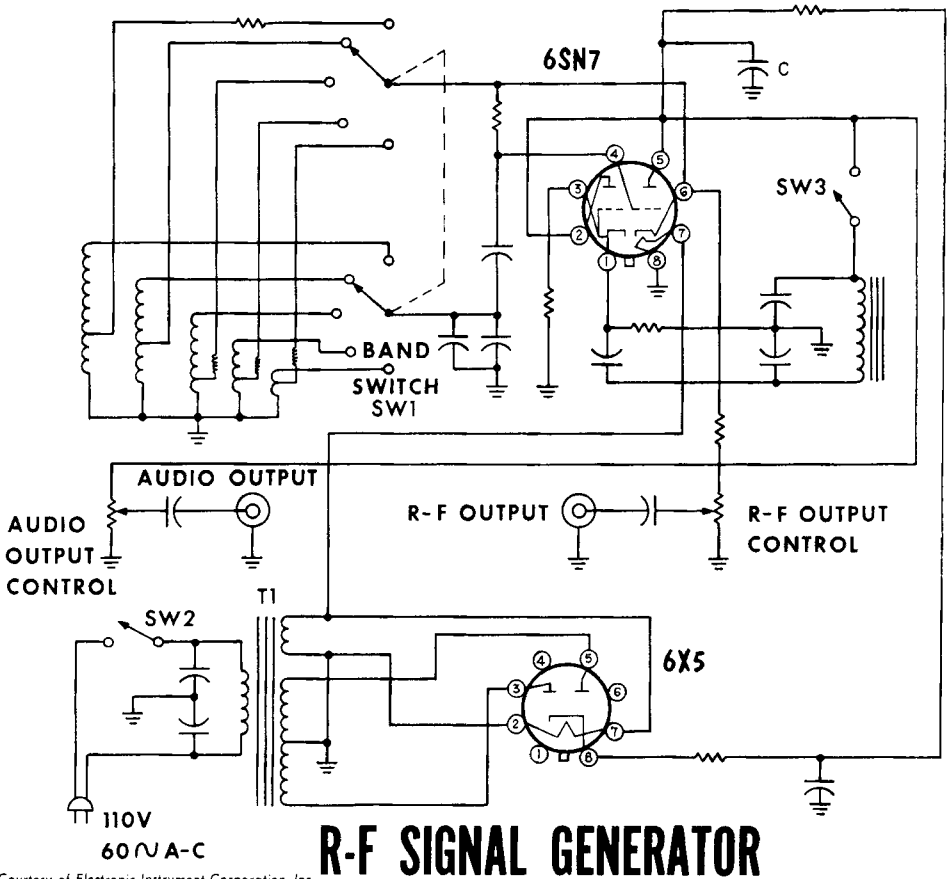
6SN7

C

4
5
3
6
2
7
1
8

SW3

BAND SWITCH SW1

AUDIO OUTPUT

AUDIO OUTPUT CONTROL

R-F OUTPUT

R-F OUTPUT CONTROL

T1

SW2

6X5

4
5
3
6
2
7
1
8

110V 60∿A-C

R-F SIGNAL GENERATOR

Courtesy of Electronic Instrument Corporation, Inc.